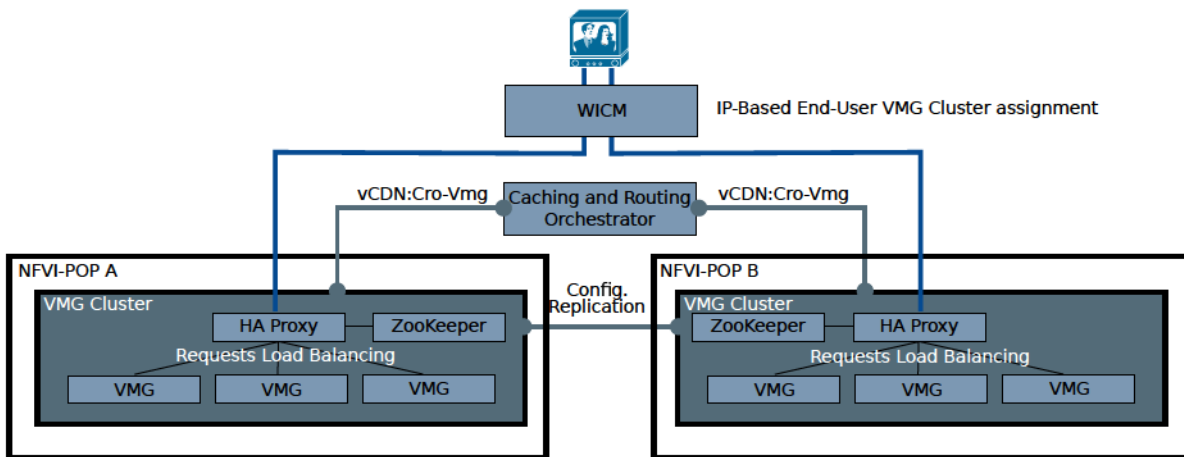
WICM

IP-Based End-User VMG Cluster assignment

vCDN:Cro-Vmg

Caching and Routing Orchestrator

vCDN:Cro-Vmg

NFVI-POP A

VMG Cluster

HA Proxy

ZooKeeper

Requests Load Balancing

VMG

VMG

VMG

Config. Replication

NFVI-POP B

VMG Cluster

ZooKeeper

HA Proxy

Requests Load Balancing

VMG

VMG

VMG